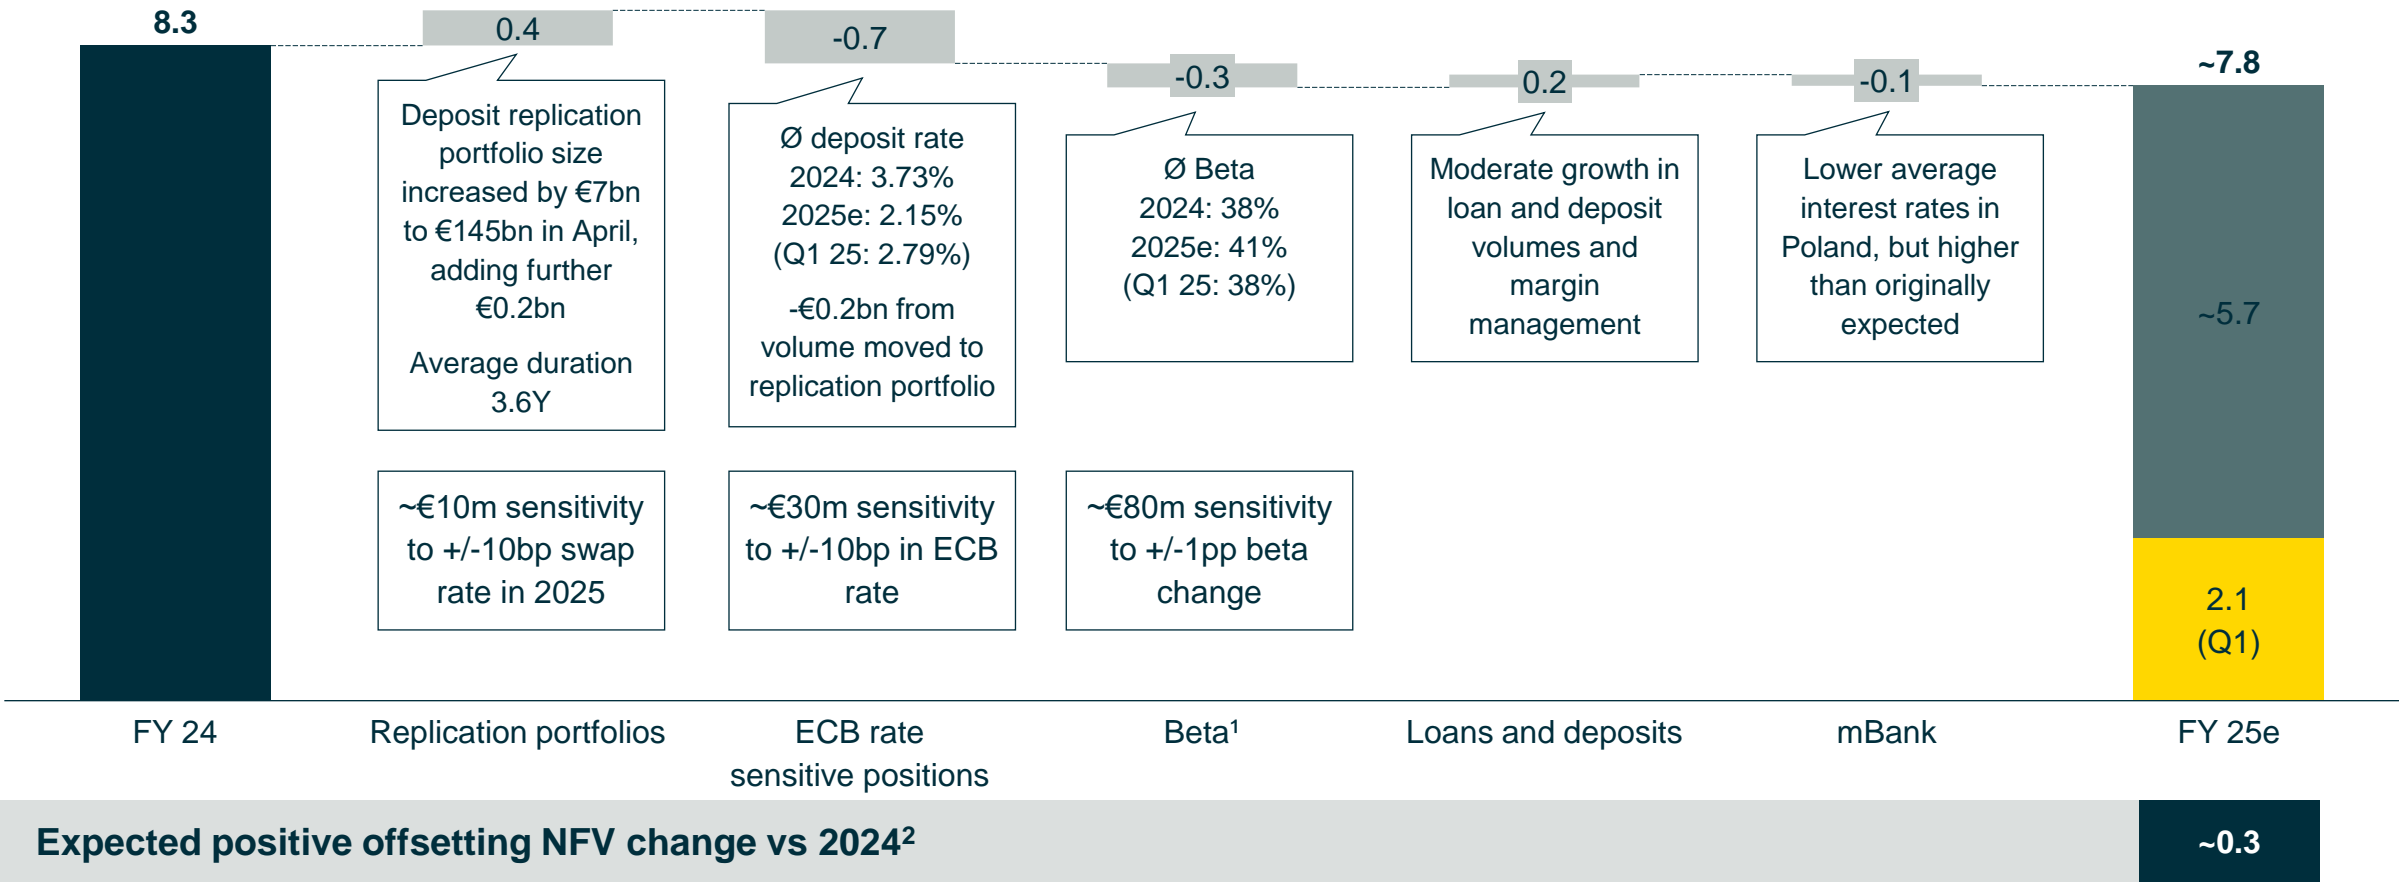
8.3

0.4

-0.7

-0.3

0.2

-0.1

~7.8

Deposit replication portfolio size increased by €7bn to €145bn in April, adding further €0.2bn

Average duration 3.6Y

Ø deposit rate 2024: 3.73% 2025e: 2.15% (Q1 25: 2.79%)

-€0.2bn from volume moved to replication portfolio

Ø Beta 2024: 38% 2025e: 41% (Q1 25: 38%)

Moderate growth in loan and deposit volumes and margin management

Lower average interest rates in Poland, but higher than originally expected

~5.7

~€10m sensitivity to +/-10bp swap rate in 2025

~€30m sensitivity to +/-10bp in ECB rate

~€80m sensitivity to +/-1pp beta change

2.1 (Q1)

FY 24

Replication portfolios

ECB rate sensitive positions

Beta$^1$

Loans and deposits

mBank

FY 25e

Expected positive offsetting NFV change vs 2024$^2$

~0.3